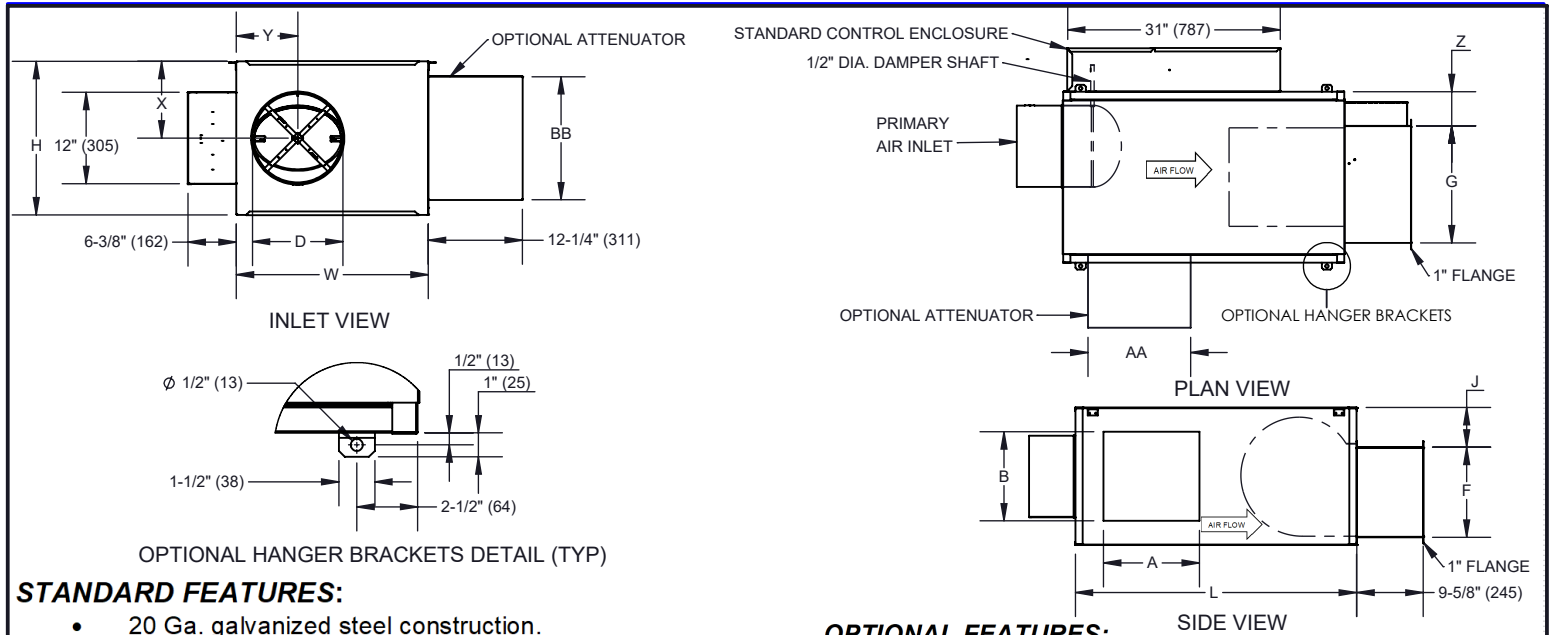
Y
OPTIONAL ATTENUATOR
X
H
12" (305)
BB
6-3/8" (162)
D
12-1/4" (311)
W
INLET VIEW

STANDARD CONTROL ENCLOSURE
31" (787)
1/2" DIA. DAMPER SHAFT
Z
PRIMARY AIR INLET
AIR FLOW
G
1" FLANGE
OPTIONAL ATTENUATOR
OPTIONAL HANGER BRACKETS
AA
PLAN VIEW

$\phi$ 1/2" (13)
1/2" (13)
1" (25)
1-1/2" (38)
2-1/2" (64)
OPTIONAL HANGER BRACKETS DETAIL (TYP)

J
B
F
AIR FLOW
1" FLANGE
A
L
9-5/8" (245)
SIDE VIEW

STANDARD FEATURES:
• 20 Ga. galvanized steel construction.

OPTIONAL FEATURES: